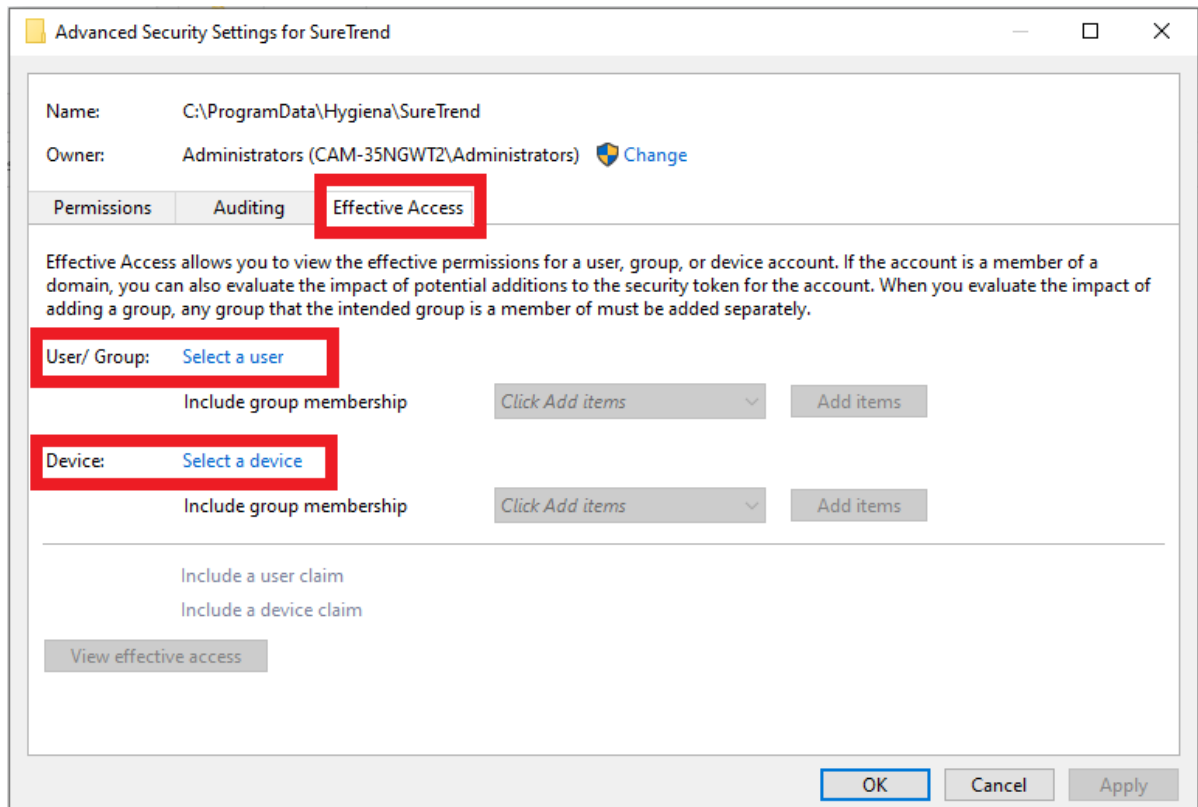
Advanced Security Settings for SureTrend

Name: C:\ProgramData\Hygiena\SureTrend

Owner: Administrators (CAM-35NGWT2\Administrators) Change

Permissions | Auditing | Effective Access

Effective Access allows you to view the effective permissions for a user, group, or device account. If the account is a member of a domain, you can also evaluate the impact of potential additions to the security token for the account. When you evaluate the impact of adding a group, any group that the intended group is a member of must be added separately.

User/ Group: Select a user

Include group membership Click Add items Add items

Device: Select a device

Include group membership Click Add items Add items

Include a user claim

Include a device claim

View effective access

OK Cancel Apply